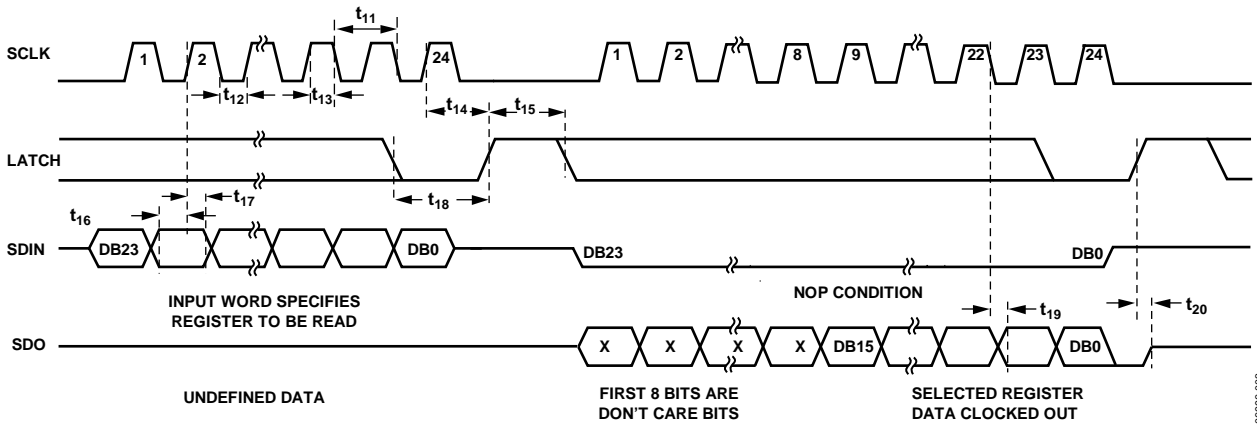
SCLK
1
2
$t_{11}$
24
1
2
8
9
22
23
24
$t_{12}$
$t_{13}$
$t_{14}$
$t_{15}$
LATCH
$t_{16}$
$t_{17}$
$t_{18}$
SDIN
DB23
DB0
DB23
DB0
INPUT WORD SPECIFIES REGISTER TO BE READ
NOP CONDITION
$t_{19}$
$t_{20}$
SDO
X
X
X
X
DB15
DB0
UNDEFINED DATA
FIRST 8 BITS ARE DON'T CARE BITS
SELECTED REGISTER DATA CLOCKED OUT
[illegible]